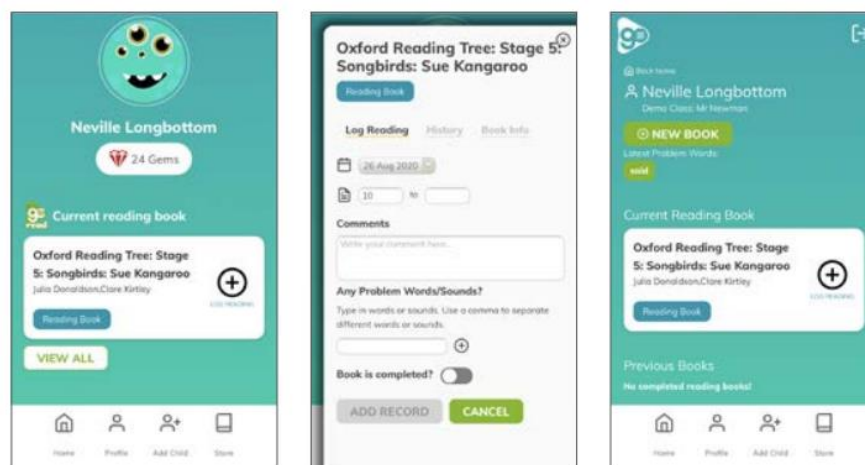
Neville Longbottom

24 Gems

Current reading book

Oxford Reading Tree: Stage 5: Songbirds: Sue Kangaroo

Julia Donaldson,Clare Kirtley

Reading Book

LOG READING

VIEW ALL

Home Profile Add Child Store

Oxford Reading Tree: Stage 5: Songbirds: Sue Kangaroo

Reading Book

Log Reading History Book Info

26 Aug 2020

10 to

Comments

Write your comment here...

Any Problem Words/Sounds?

Type in words or sounds. Use a comma to separate different words or sounds.

Book is completed?

ADD RECORD CANCEL

Back home

Neville Longbottom

Demo Class: Mr Newman

NEW BOOK

Latest Problem Words:

said

Current Reading Book

Oxford Reading Tree: Stage 5: Songbirds: Sue Kangaroo

Julia Donaldson,Clare Kirtley

Reading Book

LOG READING

Previous Books

No completed reading books!

Home Profile Add Child Store